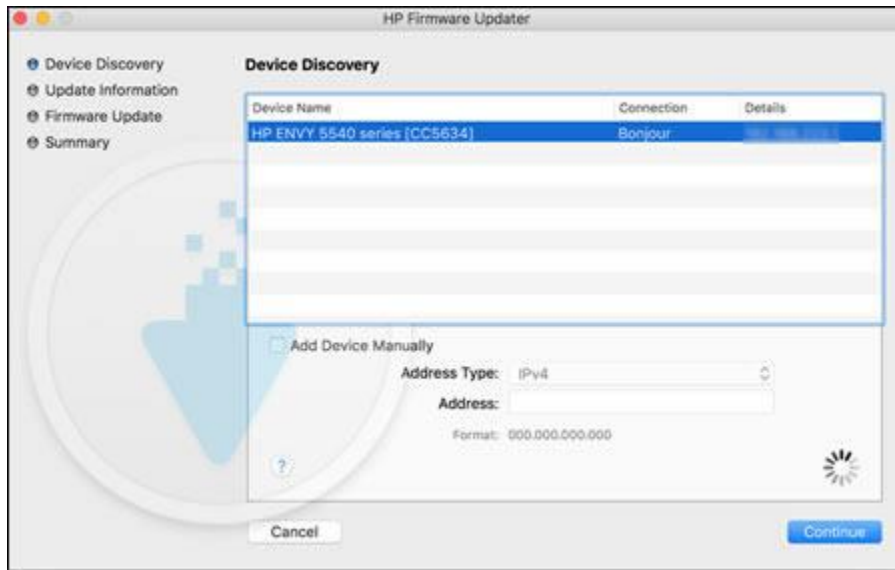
HP Firmware Updater

Device Discovery
Update Information
Firmware Update
Summary

Device Discovery

| Device Name | Connection | Details |
|---|---|---|
| HP ENVY 5540 series [CC5634] | Bonjour | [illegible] |

Add Device Manually

Address Type: IPv4

Address:

Format: 000.000.000.000

?

Cancel

Continue